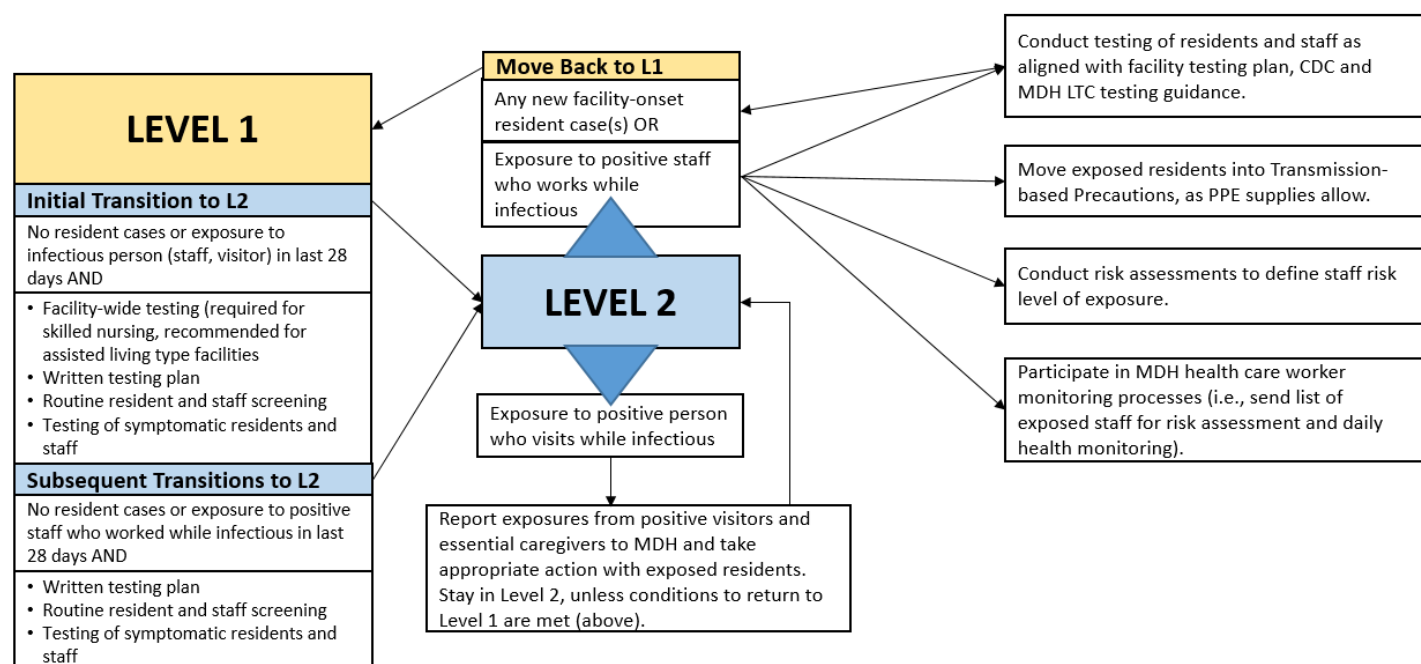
LEVEL 1

Initial Transition to L2

No resident cases or exposure to infectious person (staff, visitor) in last 28 days AND

- Facility-wide testing (required for skilled nursing, recommended for assisted living type facilities
- Written testing plan
- Routine resident and staff screening
- Testing of symptomatic residents and staff

Subsequent Transitions to L2

No resident cases or exposure to positive staff who worked while infectious in last 28 days AND

- Written testing plan
- Routine resident and staff screening
- Testing of symptomatic residents and staff

Move Back to L1

Any new facility-onset resident case(s) OR

Exposure to positive staff who works while infectious

LEVEL 2

Exposure to positive person who visits while infectious

Report exposures from positive visitors and essential caregivers to MDH and take appropriate action with exposed residents. Stay in Level 2, unless conditions to return to Level 1 are met (above).

Conduct testing of residents and staff as aligned with facility testing plan, CDC and MDH LTC testing guidance.

Move exposed residents into Transmission-based Precautions, as PPE supplies allow.

Conduct risk assessments to define staff risk level of exposure.

Participate in MDH health care worker monitoring processes (i.e., send list of exposed staff for risk assessment and daily health monitoring).